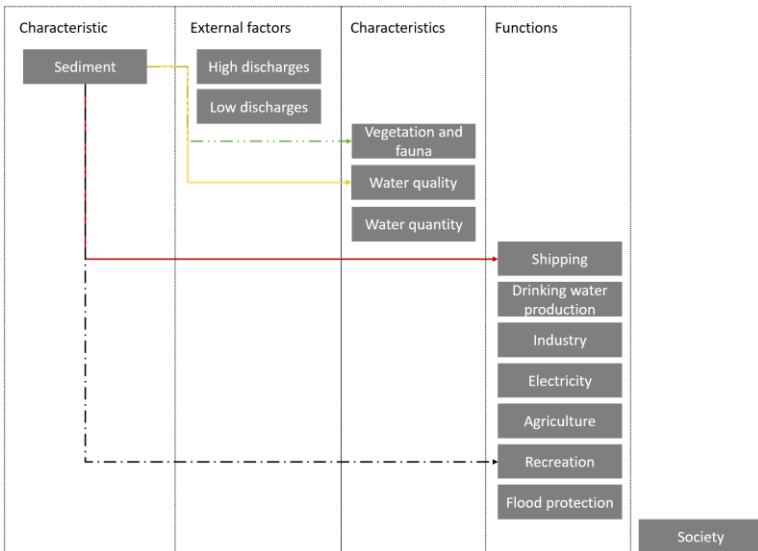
Characteristic

External factors

Characteristics

Functions

Sediment

High discharges

Low discharges

Vegetation and fauna

Water quality

Water quantity

Shipping

Drinking water production

Industry

Electricity

Agriculture

Recreation

Flood protection

Society